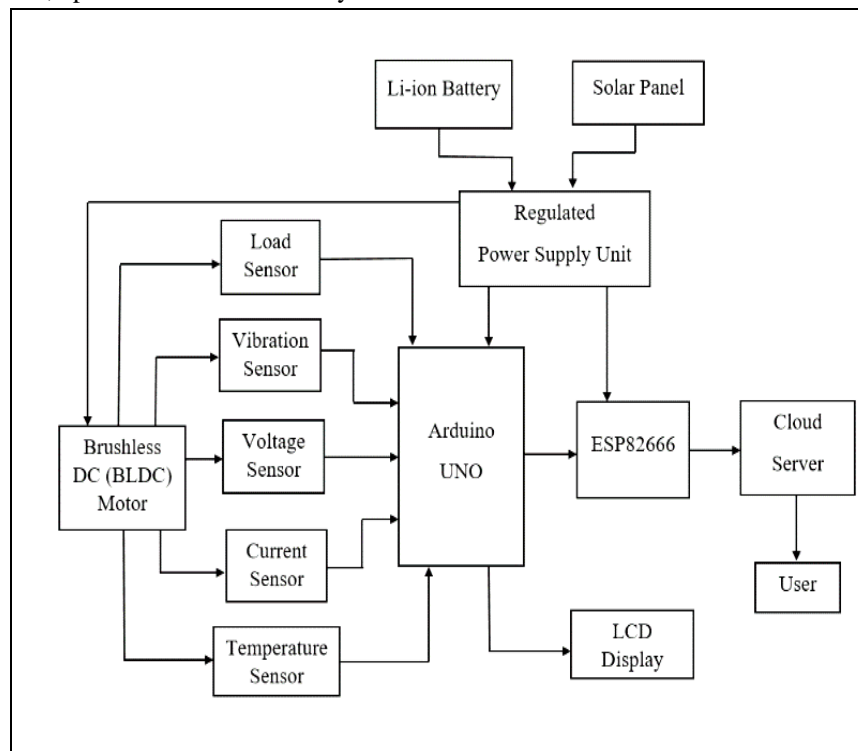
Li-ion Battery

Solar Panel

Regulated Power Supply Unit

Load Sensor

Vibration Sensor

Brushless DC (BLDC) Motor

Voltage Sensor

Current Sensor

Temperature Sensor

Arduino UNO

ESP82666

Cloud Server

User

LCD Display